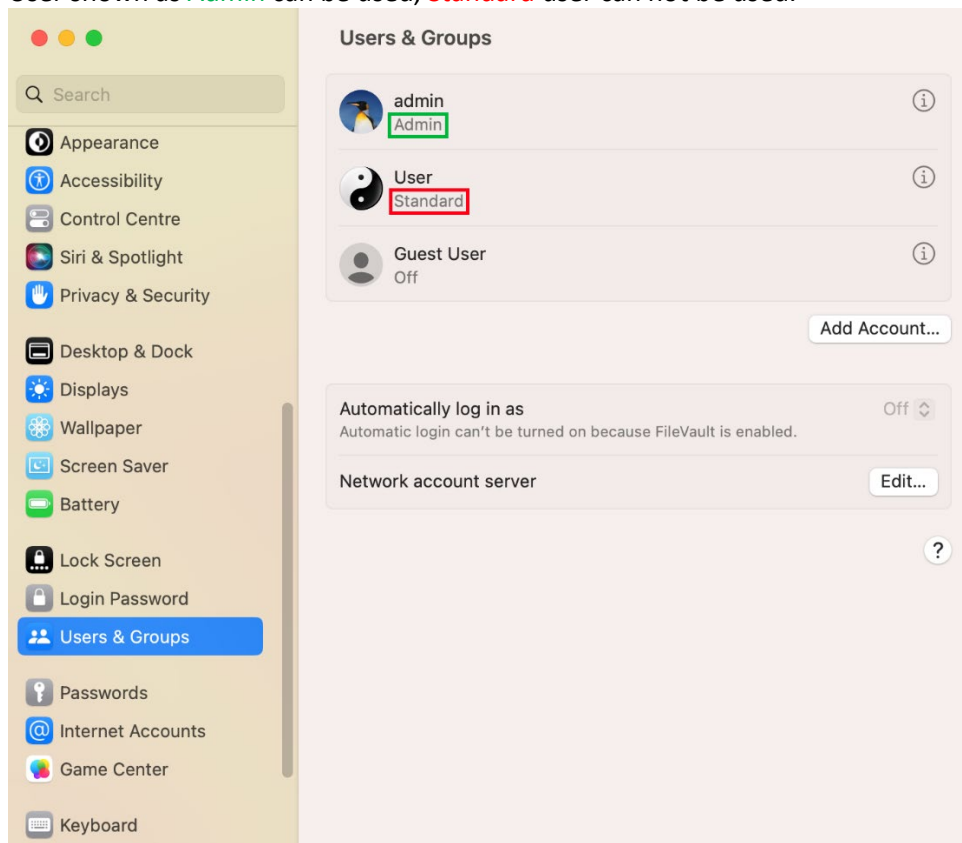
User shown as Admin can be used, Standard user can not be used.

Search

Appearance
Accessibility
Control Centre
Siri & Spotlight
Privacy & Security

Desktop & Dock
Displays
Wallpaper
Screen Saver
Battery

Lock Screen
Login Password
Users & Groups

Passwords
Internet Accounts
Game Center

Keyboard

Users & Groups

admin
Admin

User
Standard

Guest User
Off

Add Account...

Automatically log in as
Automatic login can't be turned on because FileVault is enabled.
Off

Network account server
Edit...

?